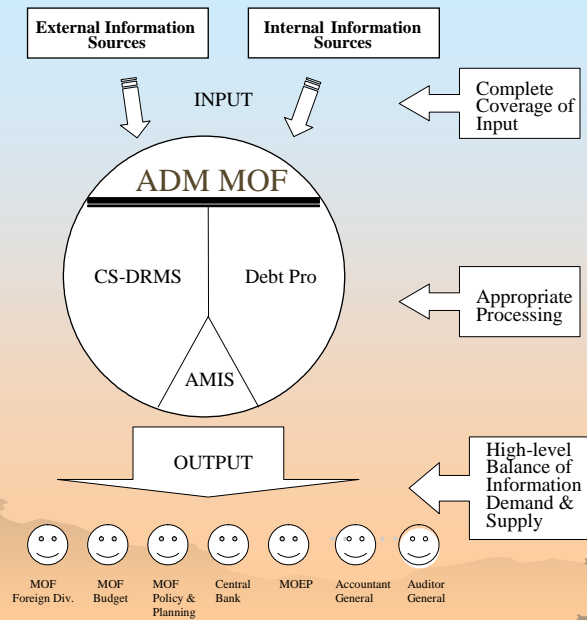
External Information Sources

Internal Information Sources

INPUT

Complete Coverage of Input

ADM MOF

CS-DRMS

Debt Pro

AMIS

Appropriate Processing

OUTPUT

High-level Balance of Information Demand & Supply

MOF Foreign Div.

MOF Budget

MOF Policy & Planning

Central Bank

MOEP

Accountant General

Auditor General